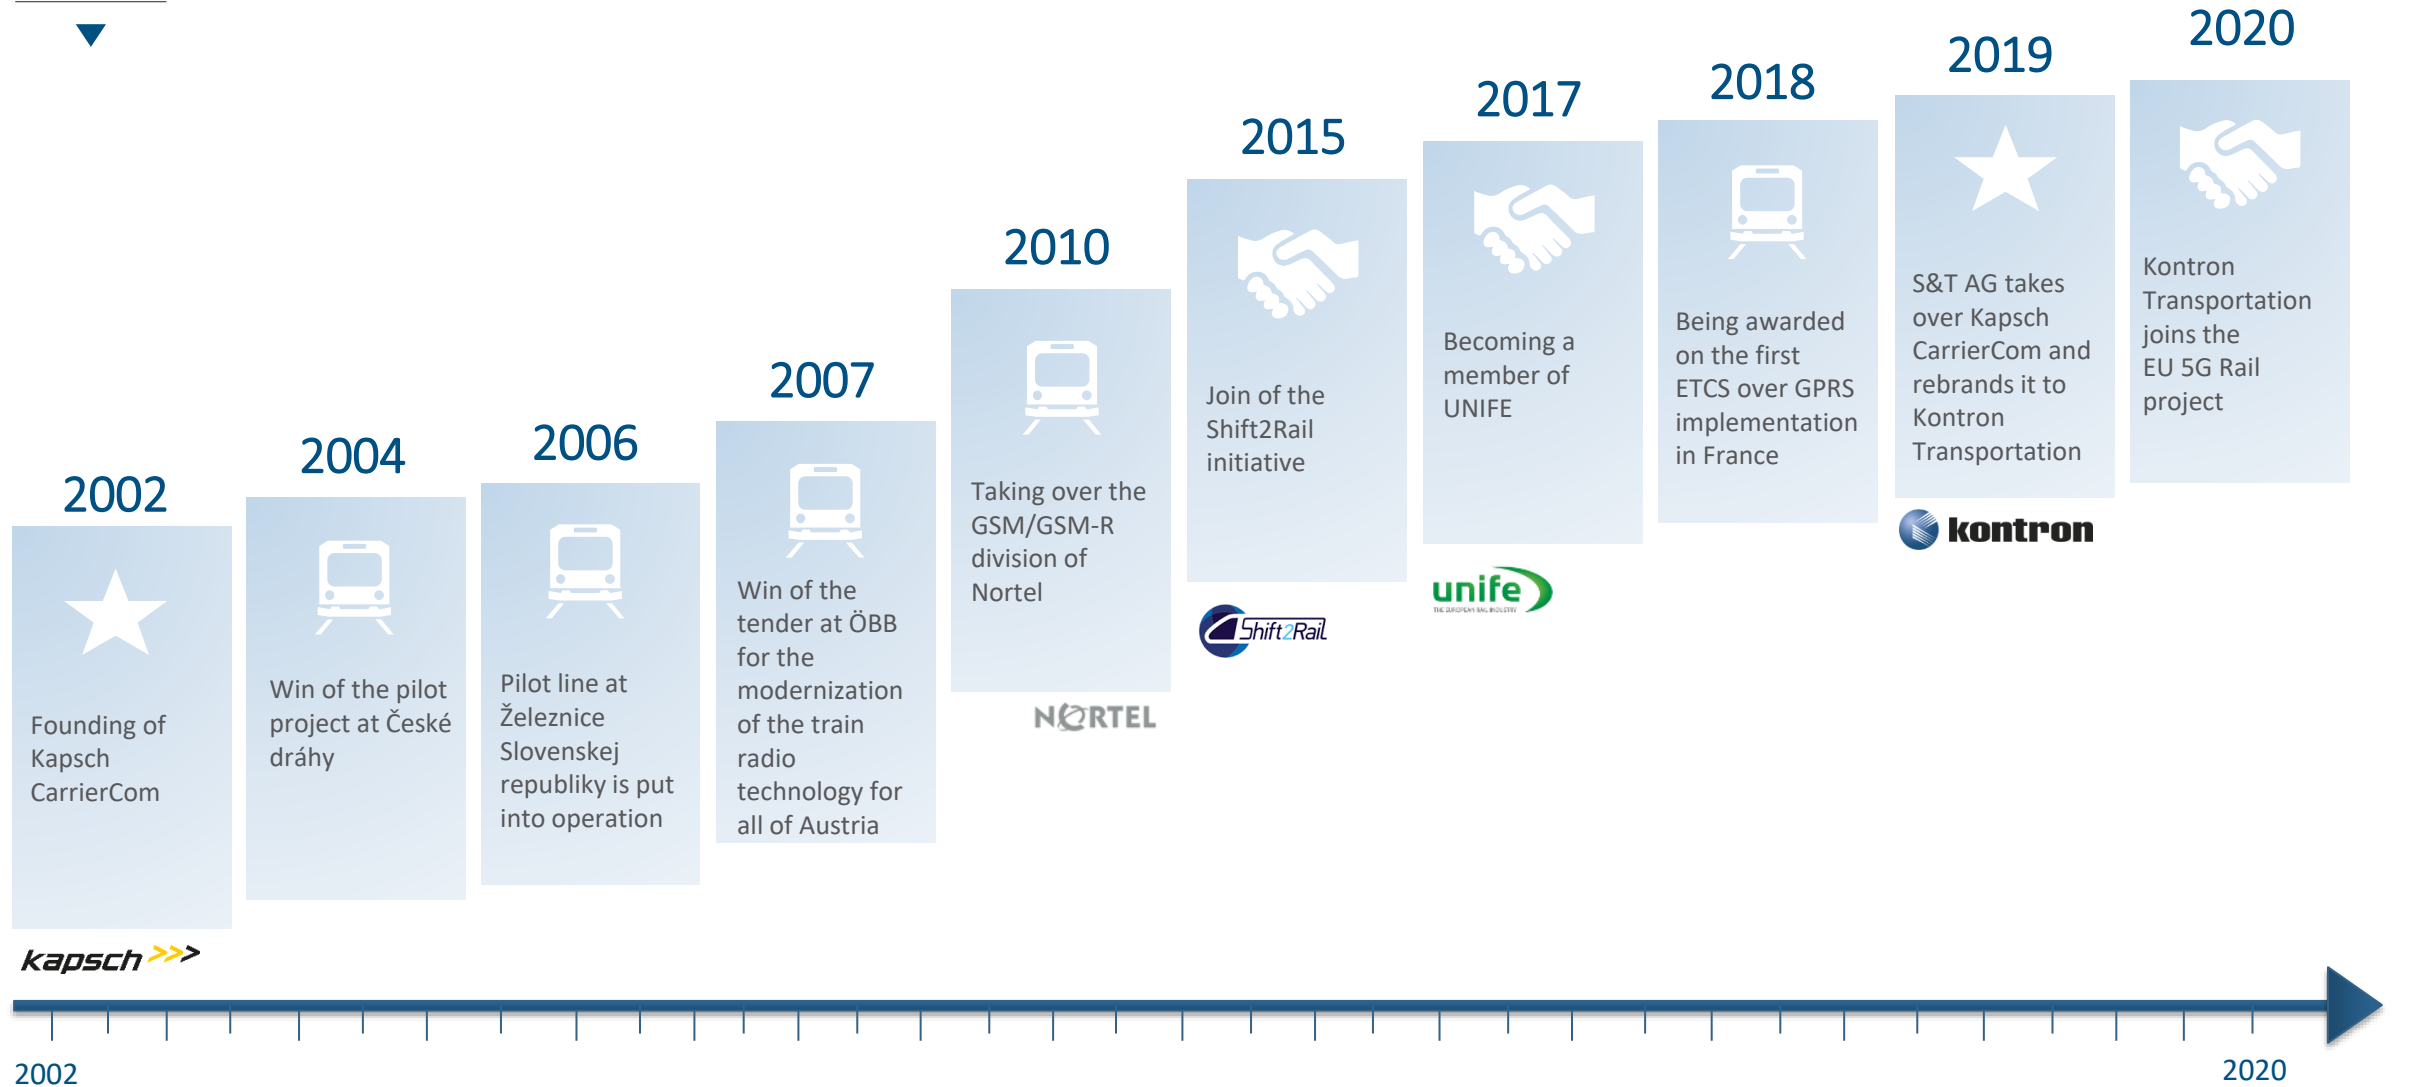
2002

Founding of Kapsch CarrierCom

kapsch >>>

2004

Win of the pilot project at České dráhy

2006

Pilot line at Železnice Slovenskej republiky is put into operation

2007

Win of the tender at ÖBB for the modernization of the train radio technology for all of Austria

2010

Taking over the GSM/GSM-R division of Nortel

NORTEL

2015

Join of the Shift2Rail initiative

Shift2Rail

2017

Becoming a member of UNIFE

unife

THE EUROPEAN RAIL INDUSTRY

2018

Being awarded on the first ETCS over GPRS implementation in France

2019

S&T AG takes over Kapsch CarrierCom and rebrands it to Kontron Transportation

kontron

2020

Kontron Transportation joins the EU 5G Rail project

2002

2020